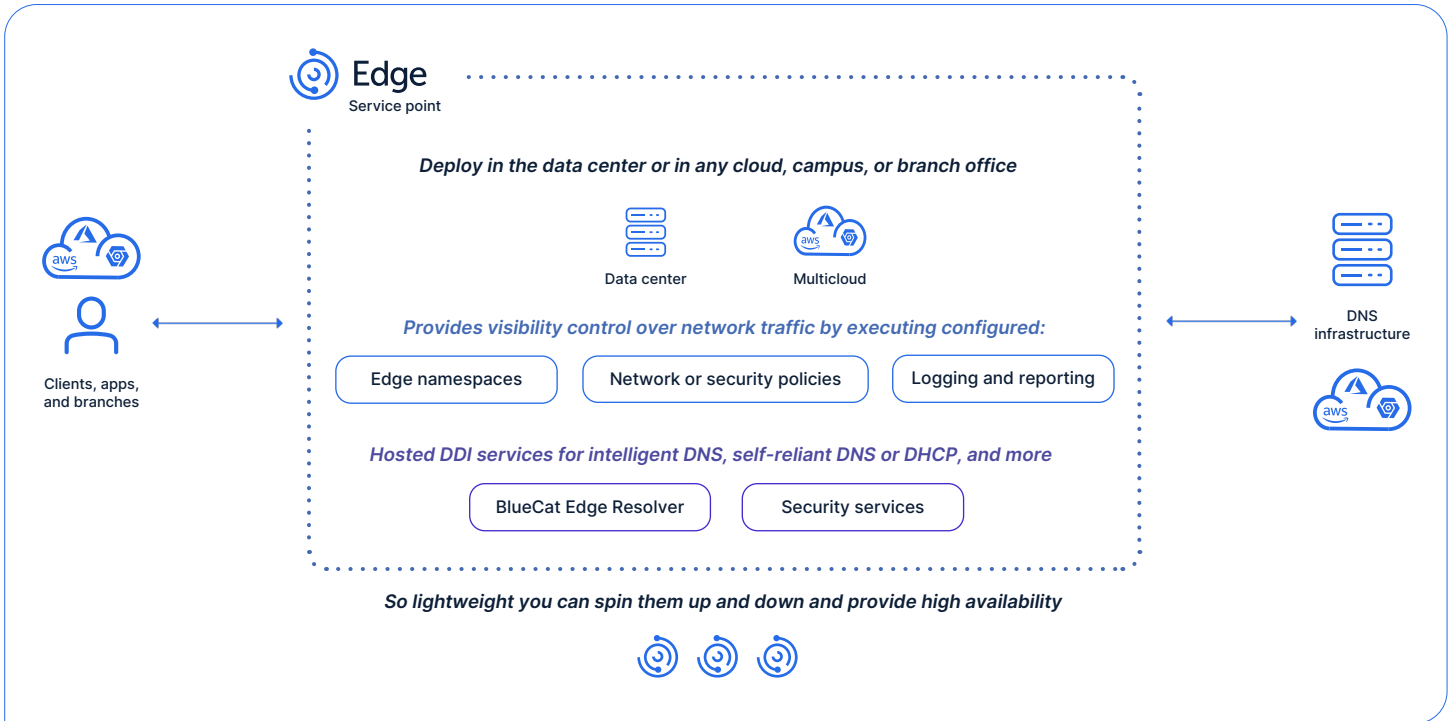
Edge
Service point

aws

Clients, apps, and branches

Deploy in the data center or in any cloud, campus, or branch office

Data center

aws

Multicloud

Provides visibility control over network traffic by executing configured:

Edge namespaces

Network or security policies

Logging and reporting

Hosted DDI services for intelligent DNS, self-reliant DNS or DHCP, and more

BlueCat Edge Resolver

Security services

DNS infrastructure

aws

So lightweight you can spin them up and down and provide high availability